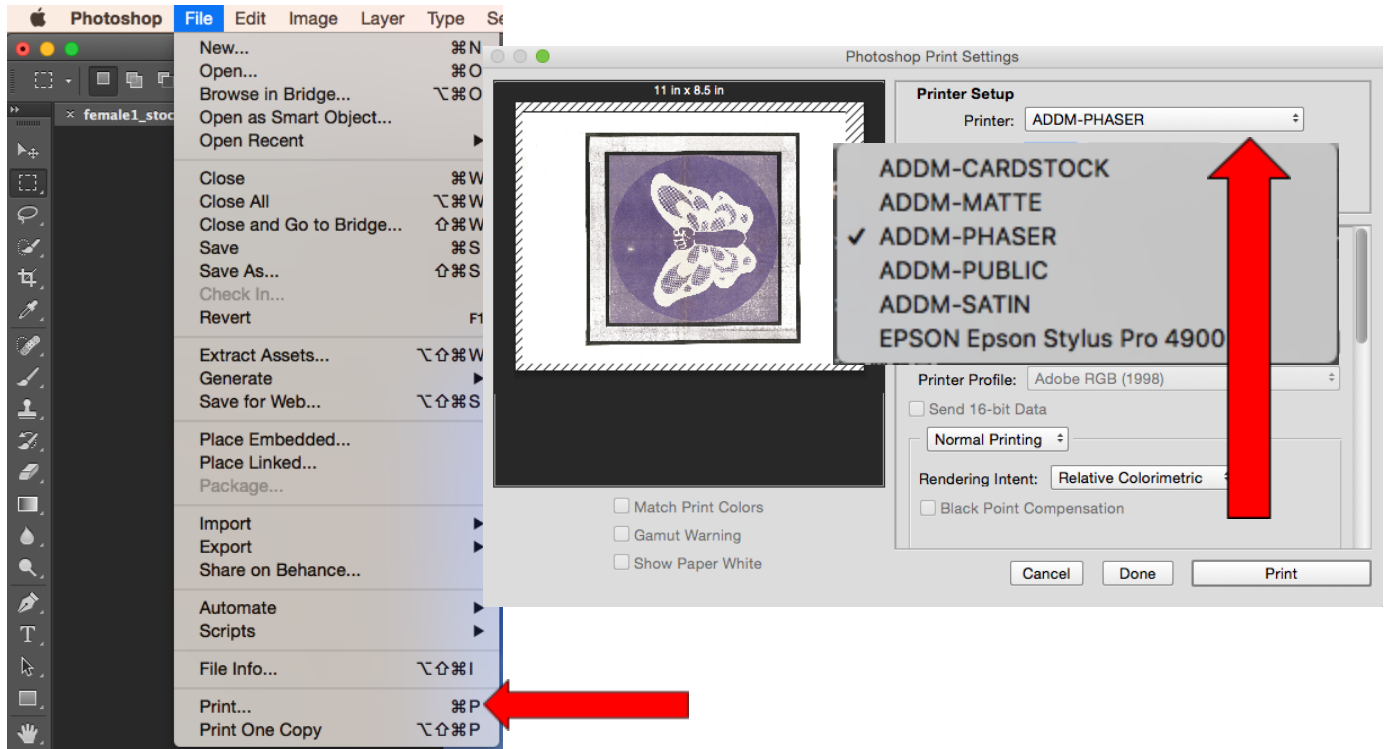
Photoshop File Edit Image Layer Type Se

× female1_stoc

New... ⌘N
Open... ⌘O
Browse in Bridge... ⌥⌘O
Open as Smart Object...
Open Recent

Close ⌘W
Close All ⌥⌘W
Close and Go to Bridge... ⇧⌘W
Save ⌘S
Save As... ⇧⌘S
Check In...
Revert F1

Extract Assets... ⌥⇧⌘W
Generate
Save for Web... ⌥⇧⌘S

Place Embedded...
Place Linked...
Package...

Import
Export
Share on Behance...

Automate
Scripts

File Info... ⌥⇧⌘I

Print... ⌘P
Print One Copy ⌥⇧⌘P

Photoshop Print Settings

11 in x 8.5 in

Printer Setup
Printer: ADDM-PHASER

ADDM-CARDSTOCK
ADDM-MATTE
✓ ADDM-PHASER
ADDM-PUBLIC
ADDM-SATIN
EPSON Epson Stylus Pro 4900

Printer Profile: Adobe RGB (1998)
Send 16-bit Data
Normal Printing
Rendering Intent: Relative Colorimetric
Black Point Compensation

Match Print Colors
Gamut Warning
Show Paper White

Cancel Done Print